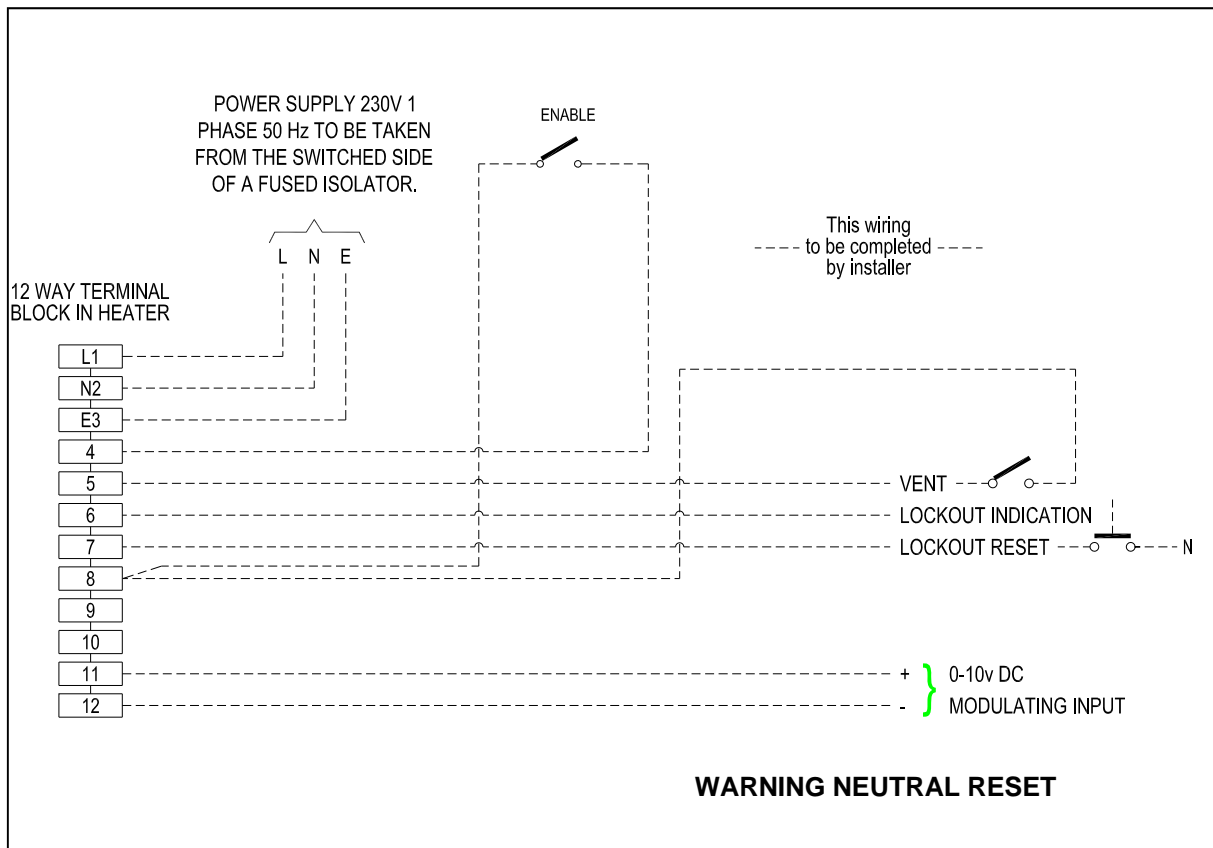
POWER SUPPLY 230V 1 PHASE 50 Hz TO BE TAKEN FROM THE SWITCHED SIDE OF A FUSED ISOLATOR.

ENABLE

L N E

This wiring to be completed by installer

12 WAY TERMINAL BLOCK IN HEATER

L1
N2
E3
4
5
6
7
8
9
10
11
12

VENT

LOCKOUT INDICATION

LOCKOUT RESET

N

+
-

0-10v DC
MODULATING INPUT

WARNING NEUTRAL RESET